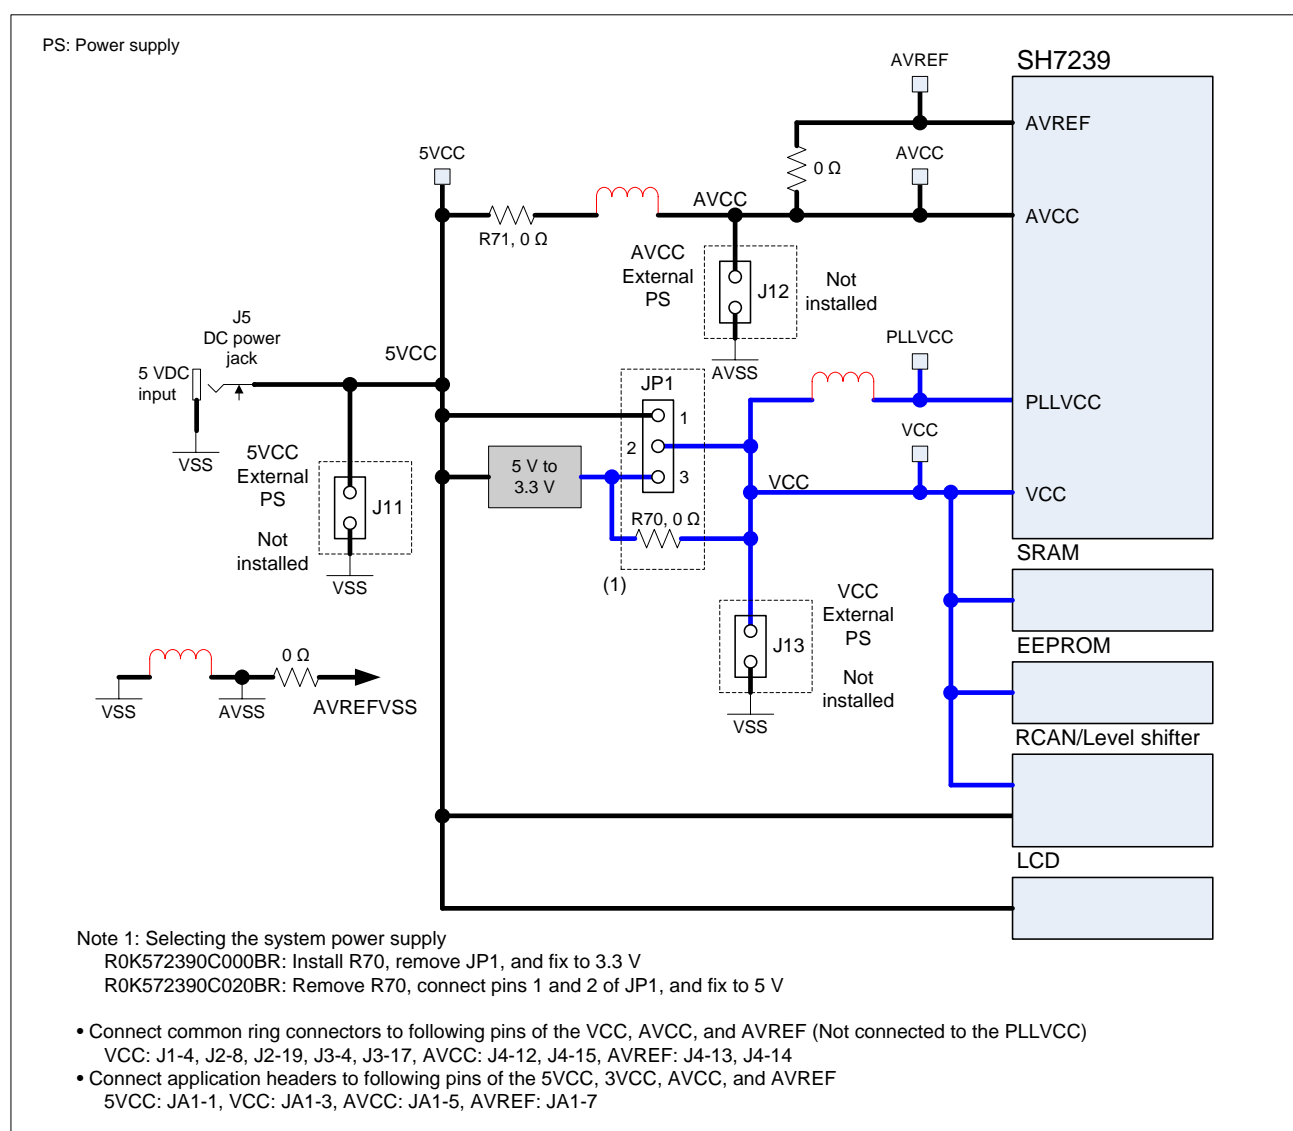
PS: Power supply

AVREF

SH7239

AVREF

5VCC

0 Ω

AVCC

R71, 0 Ω

AVCC

AVCC

AVCC External PS

J12

Not installed

AVSS

J5 DC power jack

5 VDC input

VSS

5VCC

JP1

PLLVCC

PLLVCC

1

2

3

VCC

5 V to 3.3 V

VCC

VCC

5VCC External PS

J11

Not installed

VSS

R70, 0 Ω

(1)

SRAM

VCC External PS

J13

Not installed

VSS

EEPROM

VSS

AVSS

0 Ω

AVREFVSS

RCAN/Level shifter

LCD

Note 1: Selecting the system power supply
R0K572390C000BR: Install R70, remove JP1, and fix to 3.3 V
R0K572390C020BR: Remove R70, connect pins 1 and 2 of JP1, and fix to 5 V

• Connect common ring connectors to following pins of the VCC, AVCC, and AVREF (Not connected to the PLLVCC)
VCC: J1-4, J2-8, J2-19, J3-4, J3-17, AVCC: J4-12, J4-15, AVREF: J4-13, J4-14
• Connect application headers to following pins of the 5VCC, 3VCC, AVCC, and AVREF
5VCC: JA1-1, VCC: JA1-3, AVCC: JA1-5, AVREF: JA1-7